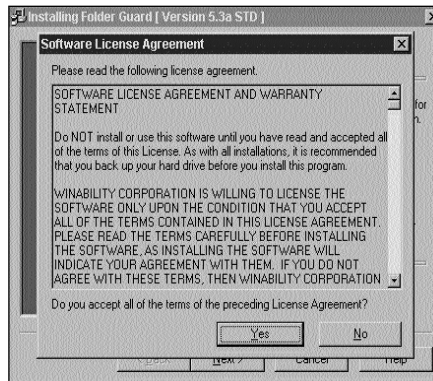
Installing Folder Guard [ Version 5.3a STD ]

Software License Agreement

Please read the following license agreement.

SOFTWARE LICENSE AGREEMENT AND WARRANTY STATEMENT

Do NOT install or use this software until you have read and accepted all of the terms of this License. As with all installations, it is recommended that you back up your hard drive before you install this program.

WINABILITY CORPORATION IS WILLING TO LICENSE THE SOFTWARE ONLY UPON THE CONDITION THAT YOU ACCEPT ALL OF THE TERMS CONTAINED IN THIS LICENSE AGREEMENT. PLEASE READ THE TERMS CAREFULLY BEFORE INSTALLING THE SOFTWARE, AS INSTALLING THE SOFTWARE WILL INDICATE YOUR AGREEMENT WITH THEM. IF YOU DO NOT AGREE WITH THESE TERMS, THEN WINABILITY CORPORATION

Do you accept all of the terms of the preceding License Agreement?

Yes

No

for

< Back

Next >

Cancel

Help